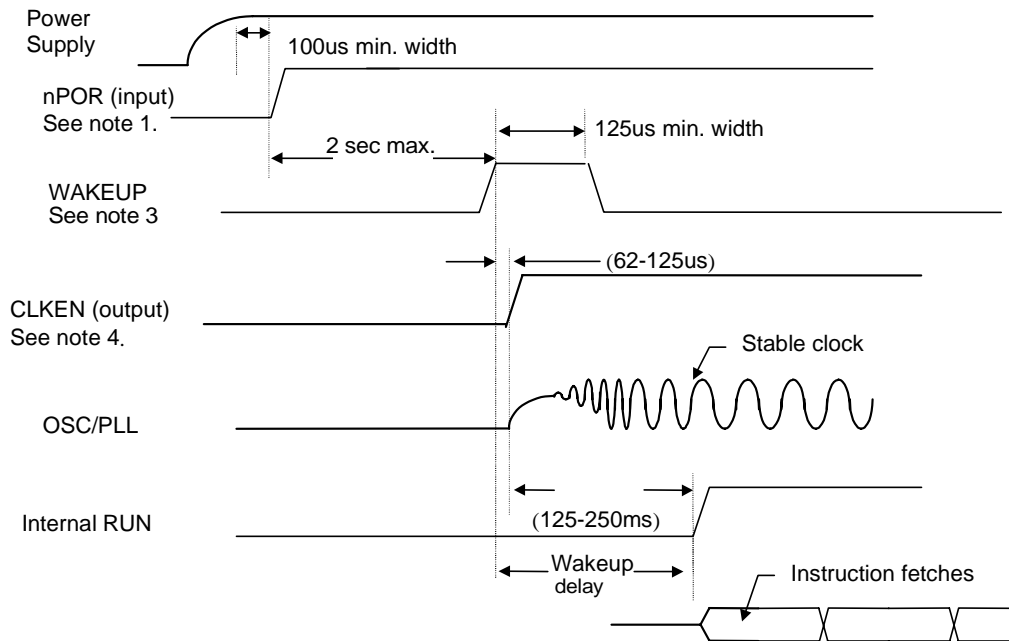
Power Supply

100us min. width

nPOR (input)
See note 1.

125us min. width

2 sec max.

WAKEUP
See note 3

(62-125us)

CLKEN (output)
See note 4.

Stable clock

OSC/PLL

(125-250ms)

Internal RUN

Wakeup delay

Instruction fetches